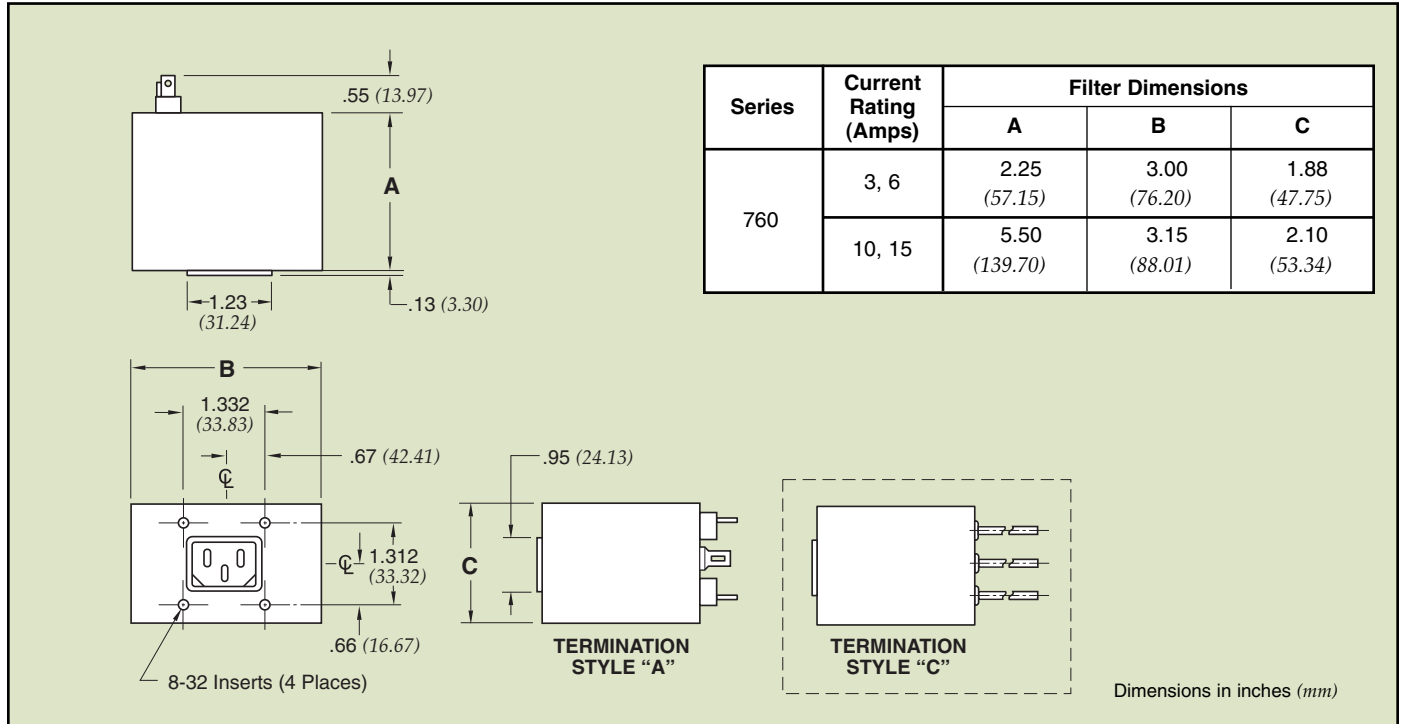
.55 *(13.97)*

A

1.23 *(31.24)*

.13 *(3.30)*

| Series | Current Rating (Amps) | Filter Dimensions A | Filter Dimensions B | Filter Dimensions C |
|---|---|---|---|---|
| 760 | 3, 6 | 2.25 *(57.15)* | 3.00 *(76.20)* | 1.88 *(47.75)* |
| | 10, 15 | 5.50 *(139.70)* | 3.15 *(88.01)* | 2.10 *(53.34)* |

B

1.332 *(33.83)*

.67 *(42.41)*

℄

℄ 1.312 *(33.32)*

.66 *(16.67)*

8-32 Inserts (4 Places)

.95 *(24.13)*

C

TERMINATION STYLE "A"

TERMINATION STYLE "C"

Dimensions in inches *(mm)*